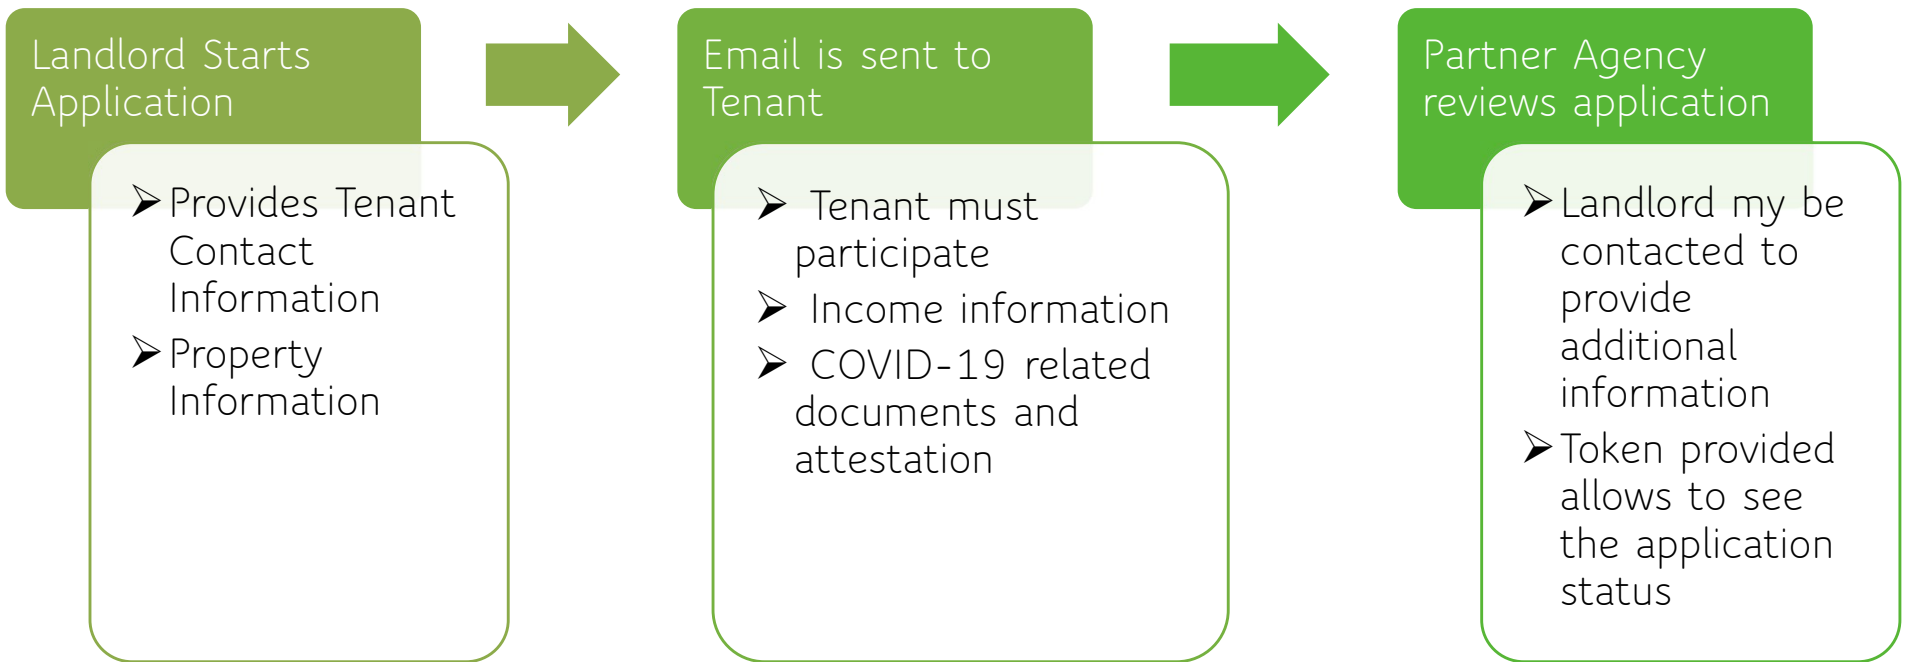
Landlord Starts Application

➢ Provides Tenant Contact Information
➢ Property Information

Email is sent to Tenant

➢ Tenant must participate
➢ Income information
➢ COVID-19 related documents and attestation

Partner Agency reviews application

➢ Landlord my be contacted to provide additional information
➢ Token provided allows to see the application status